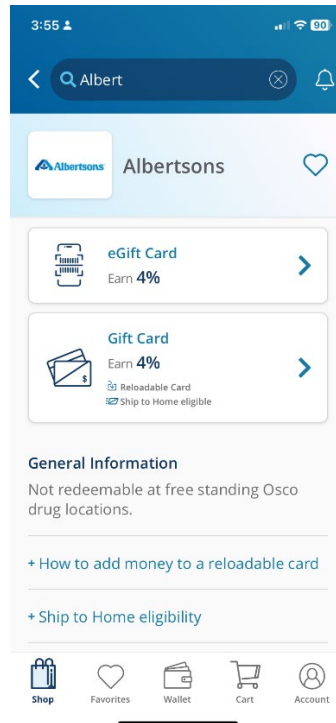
3:55

90

Albert

Albertsons

Albertsons

eGift Card

Earn **4%**

Gift Card

Earn **4%**

Reloadable Card

Ship to Home eligible

General Information

Not redeemable at free standing Osco drug locations.

+ How to add money to a reloadable card

+ Ship to Home eligibility

Shop Favorites Wallet Cart Account